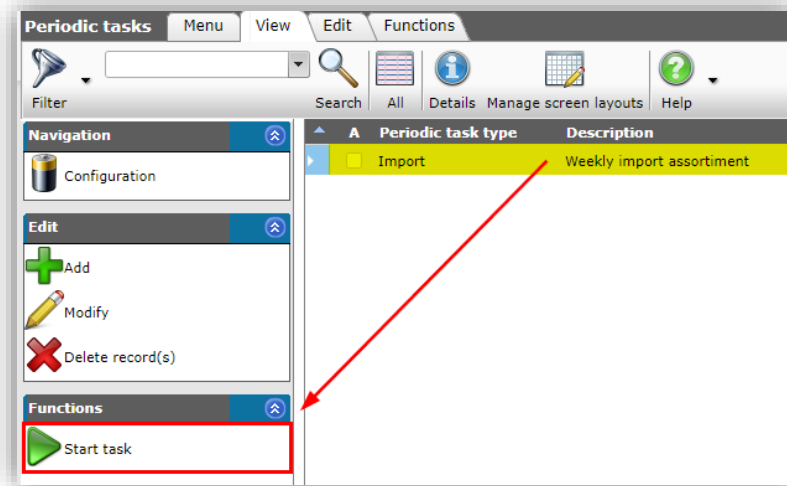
Periodic tasks Menu View Edit Functions

Filter Search All Details Manage screen layouts Help

Navigation

Configuration

Edit

Add

Modify

Delete record(s)

Functions

Start task

| A | Periodic task type | Description |
|---|---|---|
| | Import | Weekly import assortiment |